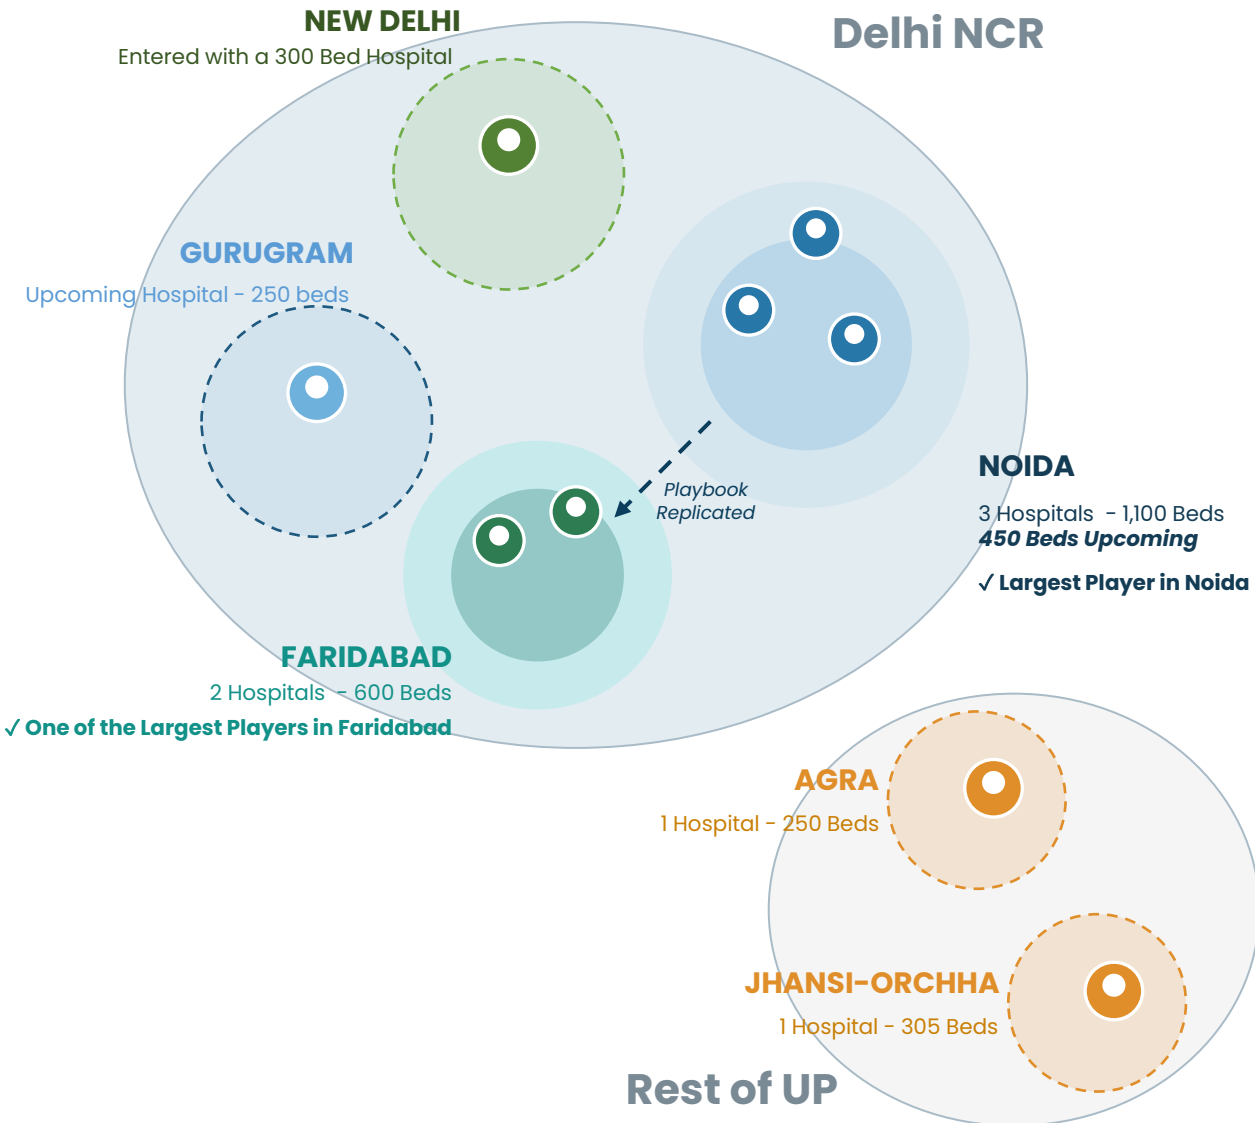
NEW DELHI
Entered with a 300 Bed Hospital

Delhi NCR

GURUGRAM
Upcoming Hospital - 250 beds

Playbook Replicated

NOIDA
3 Hospitals - 1,100 Beds
450 Beds Upcoming

✓ Largest Player in Noida

FARIDABAD
2 Hospitals - 600 Beds
✓ One of the Largest Players in Faridabad

AGRA
1 Hospital - 250 Beds

JHANSI-ORCHHA
1 Hospital - 305 Beds

Rest of UP